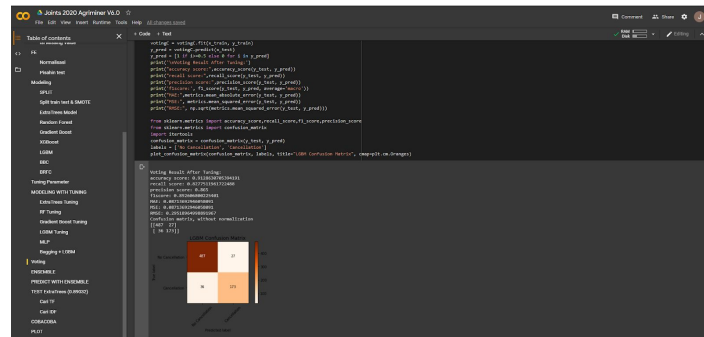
Joints 2020 Agriminer V6.0
File Edit View Insert Runtime Tools Help All changes saved

Comment Share

+ Code + Text

RAM Disk Editing

Table of contents

FE
Normalisasi
Pisahin test
Modeling
SPLIT
Split train test & SMOTE
ExtraTrees Model
Random Forest
Gradient Boost
XGBoost
LGBM
BBC
BRFC
Tuning Parameter
MODELING WITH TUNING
ExtraTrees Tuning
RF Tuning
Gradient Boost Tuning
LGBM Tuning
MLP
Bagging + LGBM
Voting
ENSEMBLE
PREDICT WITH ENSEMBLE
TEST ExtraTrees (ERROR)
Cari TP
Cari FP
COBACOBA
PLOT

voting2 = voting2.fit(x_train, y_train)
y_pred = voting2.predict(x_test)
y_pred = [1 if i>=0.5 else 0 for i in y_pred]
print("\nVoting Result After Tuning:")
print("accuracy score:",accuracy_score(y_test, y_pred))
print("recall score:",recall_score(y_test, y_pred))
print("precision score:",precision_score(y_test, y_pred))
print("f1score:", f1_score(y_test, y_pred, average='macro'))
print("MAE:",metrics.mean_absolute_error(y_test, y_pred))
print("MSE:",metrics.mean_squared_error(y_test, y_pred))
print("RMSE:", np.sqrt(metrics.mean_squared_error(y_test, y_pred)))

from sklearn.metrics import accuracy_score,recall_score,f1_score,precision_score
from sklearn.metrics import confusion_matrix
import Startools
confusion_matrix = confusion_matrix(y_test, y_pred)
labels = ['No Cancellation', 'Cancellation']
plot_confusion_matrix(confusion_matrix, labels, title="LGBM Confusion Matrix", cmap=plt.cm.Oranges)

Voting Result After Tuning:
accuracy score: 0.9128630705394191
recall score: 0.8727272727272728
precision score: 0.863
f1score: 0.9026066025524481
MAE: 0.08713692946058091
MSE: 0.08713692946058091
RMSE: 0.2951896490885367
Confusion matrix, without normalization
[[407 27]
 [ 36 171]]

LGBM Confusion Matrix
No Cancellation 407 27
Cancellation 36 171
True label
Predicted label